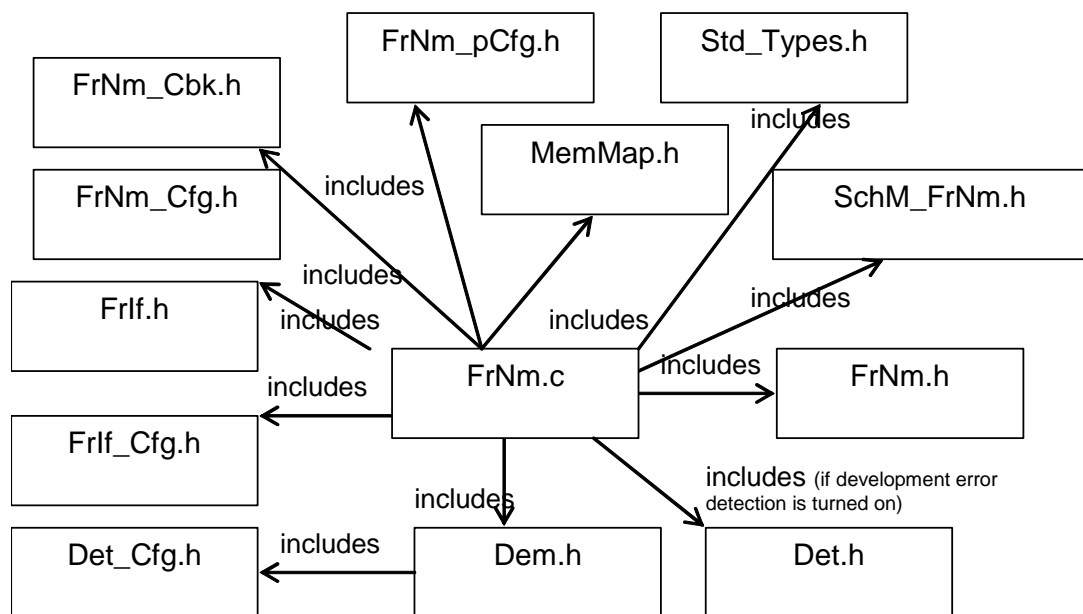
FrNm_pCfg.h

Std_Types.h

FrNm_Cbk.h

includes

MemMap.h

includes

FrNm_Cfg.h

SchM_FrNm.h

includes

FrIf.h

includes

includes

includes

includes

FrNm.c

includes

FrNm.h

FrIf_Cfg.h

includes (if development error detection is turned on)

includes

Det_Cfg.h

includes

Dem.h

Det.h